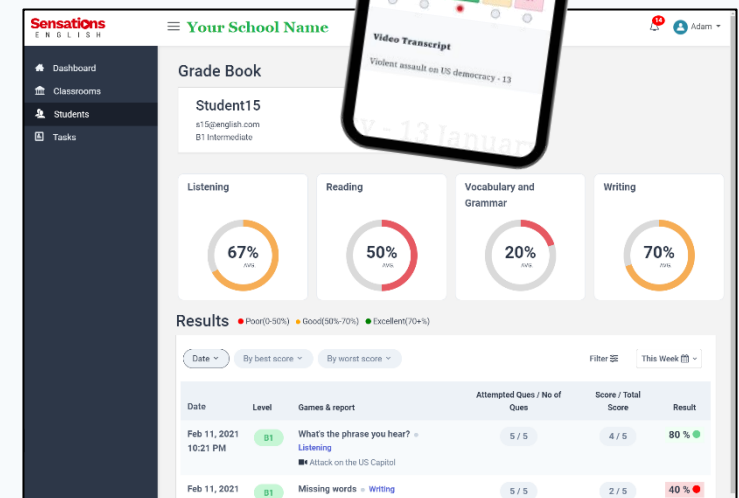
Sensations
ENGLISH

Your School Name

14

Adam

Dashboard
Classrooms
Students
Tasks

Video Transcript

Violent assault on US democracy - 13

Grade Book

Student15
s15@english.com
B1 Intermediate

y - 13 January

Listening
67%
AVG

Reading
50%
AVG

Vocabulary and Grammar
20%
AVG

Writing
70%
AVG

Results ● Poor(0-50%) ● Good(50%-70%) ● Excellent(70+%)

Date
By best score
By worst score
Filter
This Week

| Date | Level | Games & report | Attempted Ques / No of Ques | Score / Total Score | Result |
|---|---|---|---|---|---|
| Feb 11, 2021 10:21 PM | B1 | What's the phrase you hear? Listening Attack on the US Capitol | 5 / 5 | 4 / 5 | 80 % |
| Feb 11, 2021 | B1 | Missing words • Writing | 5 / 5 | 2 / 5 | 40 % |